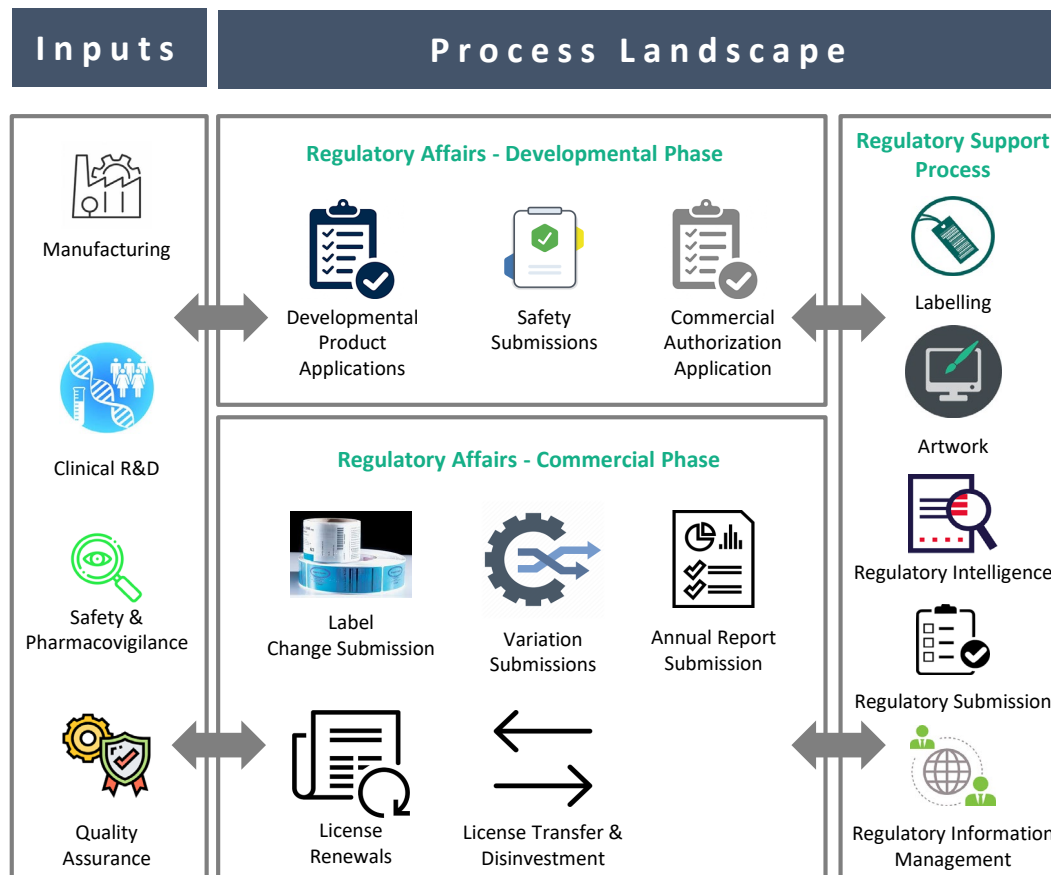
Inputs

Manufacturing

Clinical R&D

Safety & Pharmacovigilance

Quality Assurance

Process Landscape

Regulatory Affairs - Developmental Phase

Developmental Product Applications

Safety Submissions

Commercial Authorization Application

Regulatory Affairs - Commercial Phase

Label Change Submission

Variation Submissions

Annual Report Submission

License Renewals

License Transfer & Disinvestment

Regulatory Support Process

Labelling

Artwork

Regulatory Intelligence

Regulatory Submission

Regulatory Information Management